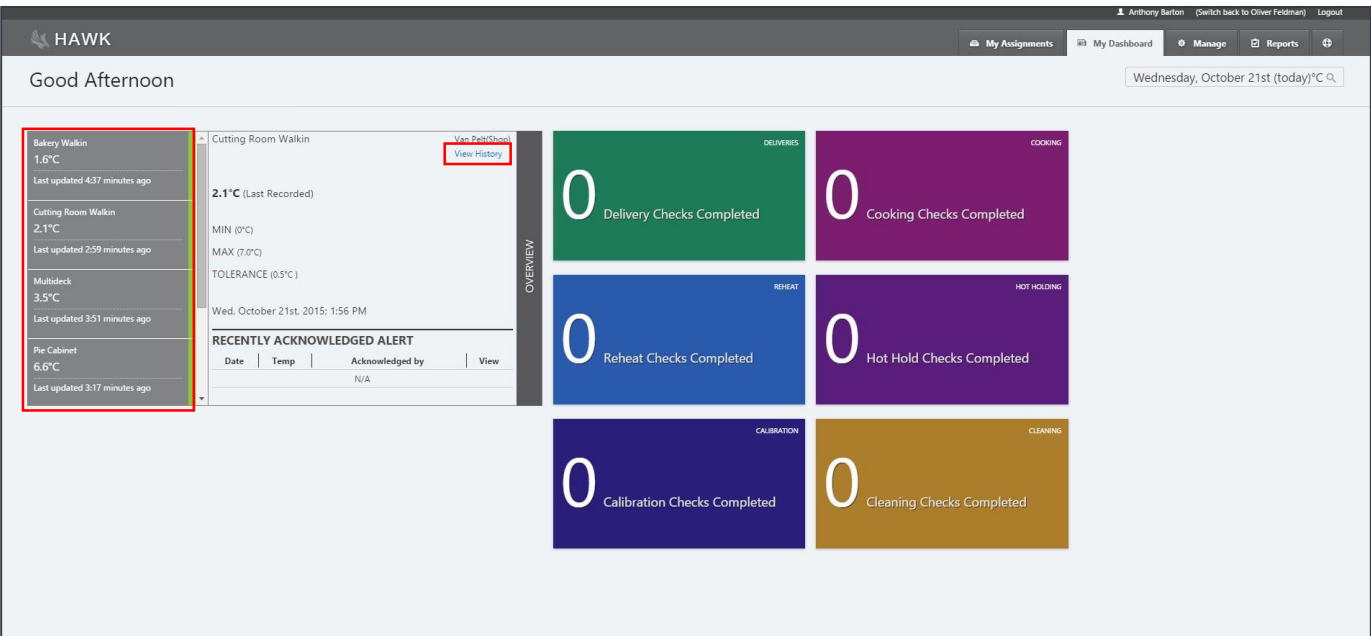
Anthony Barton (Switch back to Oliver Feldman) Logout

HAWK

My Assignments My Dashboard Manage Reports

Good Afternoon

Wednesday, October 21st (today)°C

Bakery Walkin
1.6°C
Last updated 4:37 minutes ago

Cutting Room Walkin
2.1°C
Last updated 2:59 minutes ago

Multideck
3.5°C
Last updated 3:51 minutes ago

Pie Cabinet
6.6°C
Last updated 3:17 minutes ago

Cutting Room Walkin

Van Pelt(Shop)

View History

2.1°C (Last Recorded)

MIN (0°C)

MAX (7.0°C)

TOLERANCE (0.5°C )

Wed, October 21st, 2015; 1:56 PM

RECENTLY ACKNOWLEDGED ALERT

| Date | Temp | Acknowledged by | View |
|---|---|---|---|
| | | N/A | |

OVERVIEW

DELIVERIES
0 Delivery Checks Completed

COOKING
0 Cooking Checks Completed

REHEAT
0 Reheat Checks Completed

HOT HOLDING
0 Hot Hold Checks Completed

CALIBRATION
0 Calibration Checks Completed

CLEANING
0 Cleaning Checks Completed